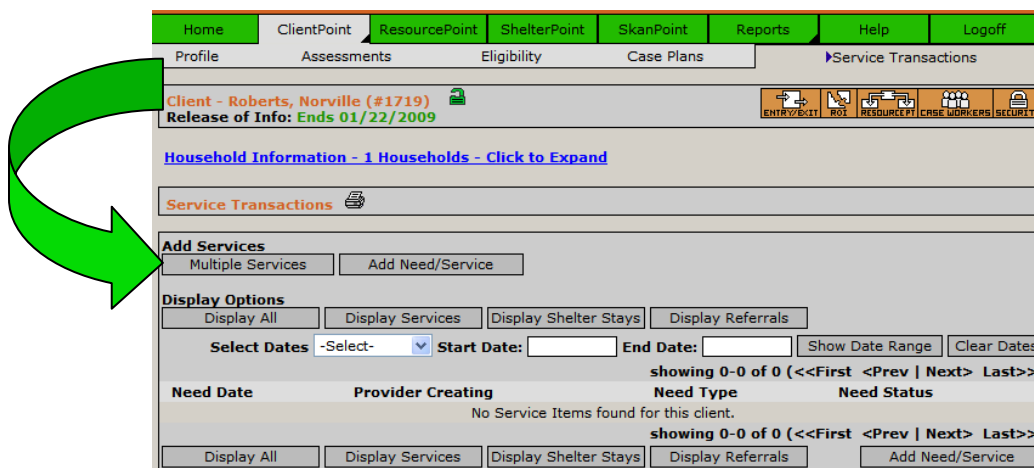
Home ClientPoint ResourcePoint ShelterPoint SkanPoint Reports Help Logoff

Profile Assessments Eligibility Case Plans Service Transactions

Client - Roberts, Norville (#1719)
Release of Info: Ends 01/22/2009

ENTRY/EXIT ROI RESOURCEPT CASE WORKERS SECURIT

Household Information - 1 Households - Click to Expand

Service Transactions

Add Services
Multiple Services Add Need/Service

Display Options
Display All Display Services Display Shelter Stays Display Referrals

Select Dates -Select- Start Date: End Date: Show Date Range Clear Dates

showing 0-0 of 0 (<<First <Prev | Next> Last>>

| Need Date | Provider Creating | Need Type | Need Status |
|---|---|---|---|
| No Service Items found for this client. | | | |

showing 0-0 of 0 (<<First <Prev | Next> Last>>

Display All Display Services Display Shelter Stays Display Referrals Add Need/Service